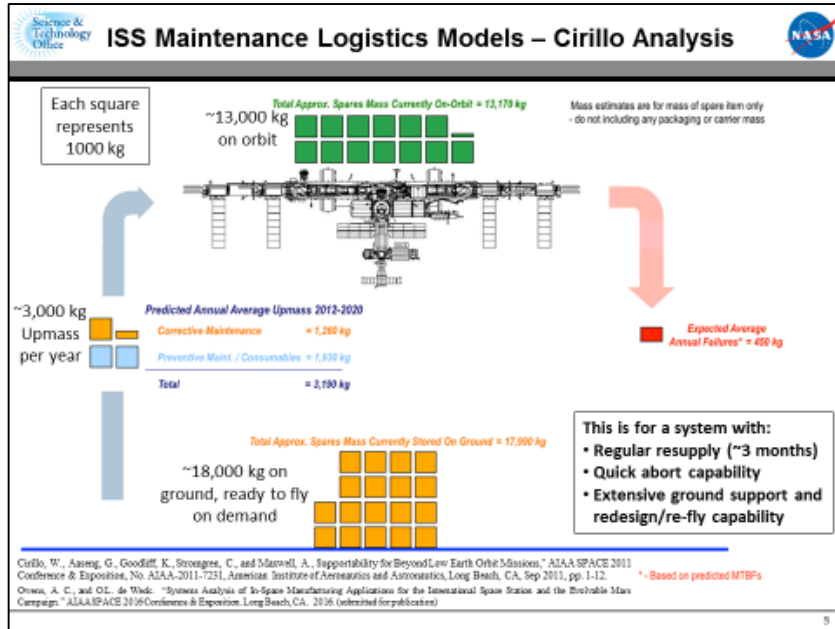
Science & Technology Office

ISS Maintenance Logistics Models – Cirillo Analysis

NASA

Each square represents 1000 kg

Total Approx. Spares Mass Currently On-Orbit = 13,170 kg

~13,000 kg on orbit

Mass estimates are for mass of spare item only - do not including any packaging or carrier mass

~3,000 kg Upmass per year

Predicted Annual Average Upmass 2012-2020

Corrective Maintenance = 1,260 kg

Preventive Maint. / Consumables = 1,930 kg

Total = 3,190 kg

Expected Average Annual Failures* = 450 kg

Total Approx. Spares Mass Currently Stored On Ground = 17,990 kg

~18,000 kg on ground, ready to fly on demand

This is for a system with:
• Regular resupply (~3 months)
• Quick abort capability
• Extensive ground support and redesign/re-fly capability

Cirillo, W., Aaseng, G., Goodliff, K., Stromgren, C., and Maxwell, A., Supportability for Beyond Low Earth Orbit Missions," AIAA SPACE 2011 Conference & Exposition, No. AIAA-2011-7231, American Institute of Aeronautics and Astronautics, Long Beach, CA, Sep 2011, pp. 1-12.

* - Based on predicted MTBFs

Owens, A. C., and O.L. de Weck. "Systems Analysis of In-Space Manufacturing Applications for the International Space Station and the Evolvable Mars Campaign." AIAA SPACE 2016 Conference & Exposition, Long Beach, CA. 2016 (submitted for publication)

5